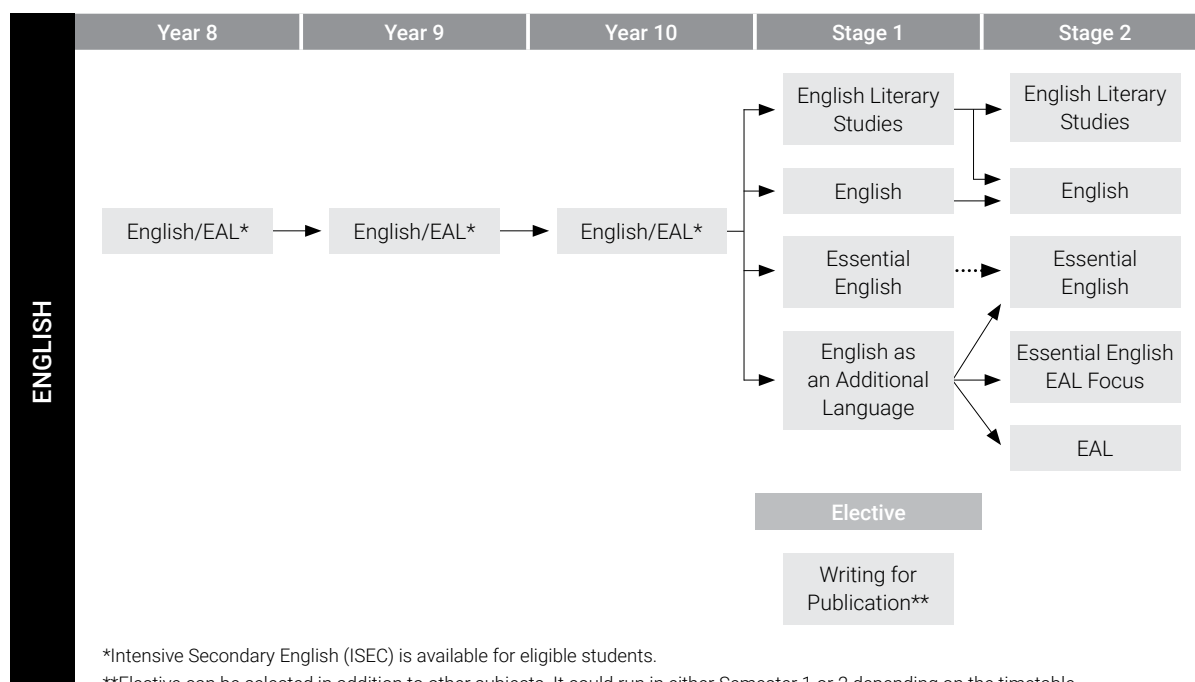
Year 8
Year 9
Year 10
Stage 1
Stage 2

ENGLISH

English/EAL*
English/EAL*
English/EAL*

English Literary Studies
English
Essential English
English as an Additional Language

English Literary Studies
English
Essential English
Essential English EAL Focus
EAL

Elective

Writing for Publication**

*Intensive Secondary English (ISEC) is available for eligible students.

**Elective can be selected in addition to other subjects. It could run in either Semester 1 or 2 depending on the timetable.